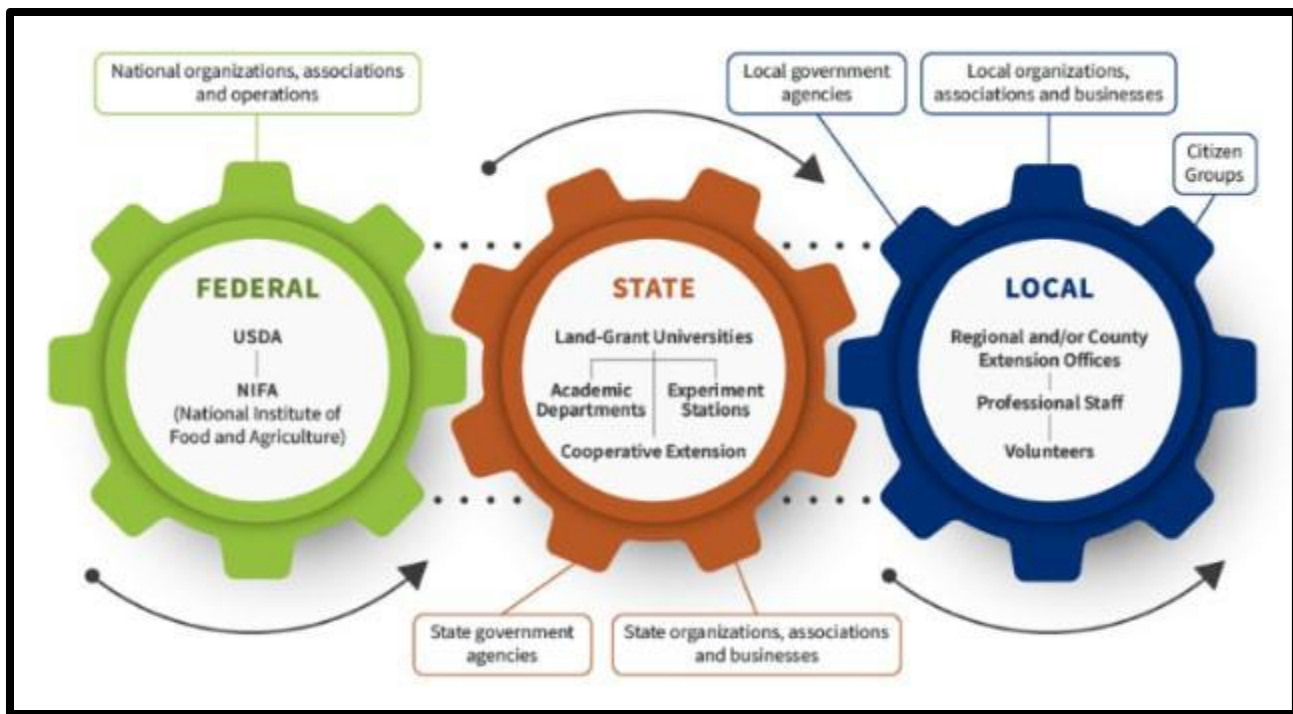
National organizations, associations and operations

Local government agencies

Local organizations, associations and businesses

Citizen Groups

FEDERAL

USDA

NIFA (National Institute of Food and Agriculture)

STATE

Land-Grant Universities

Academic Departments

Experiment Stations

Cooperative Extension

LOCAL

Regional and/or County Extension Offices

Professional Staff

Volunteers

State government agencies

State organizations, associations and businesses